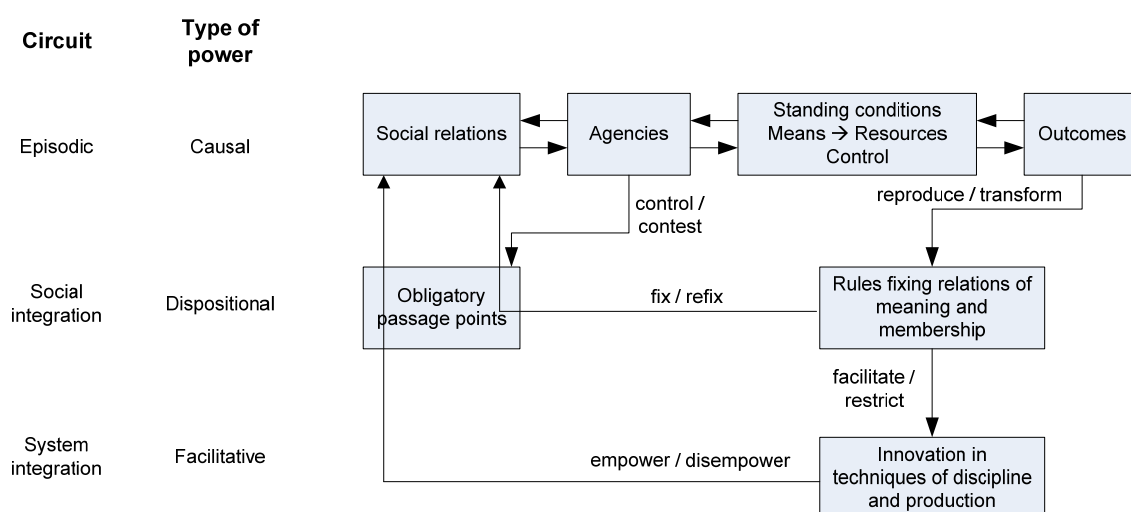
Circuit

Type of power

Episodic

Causal

Social integration

Dispositional

System integration

Facilitative

Social relations

Agencies

Standing conditions Means → Resources Control

Outcomes

control / contest

reproduce / transform

Obligatory passage points

fix / refix

Rules fixing relations of meaning and membership

facilitate / restrict

empower / disempower

Innovation in techniques of discipline and production